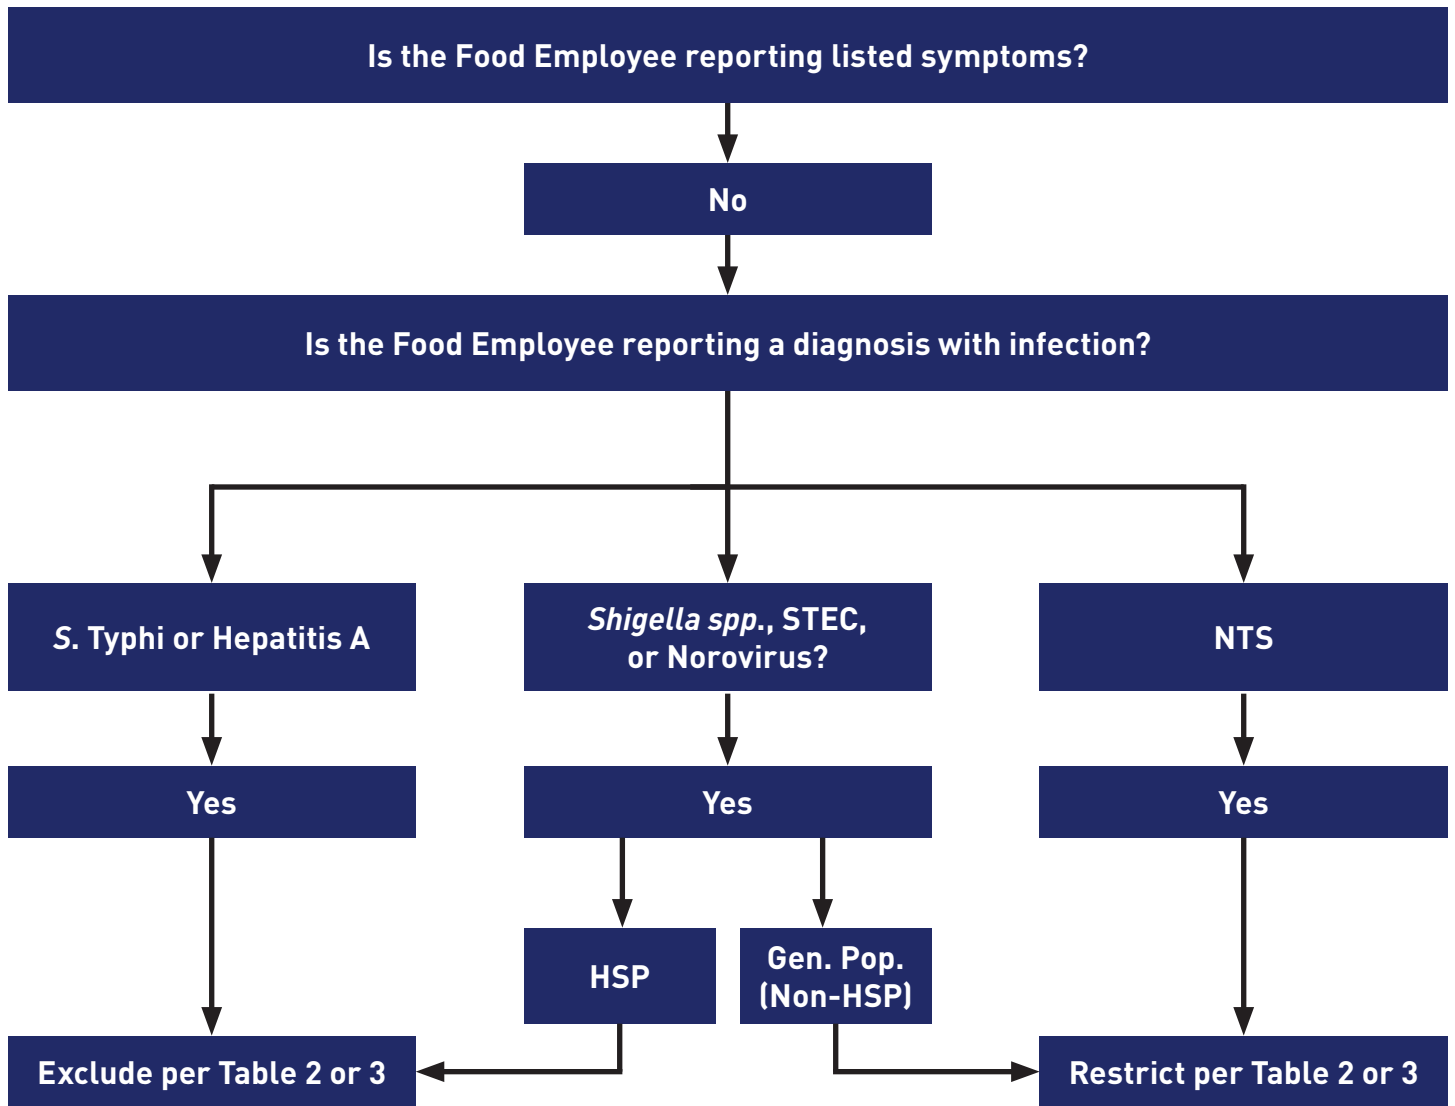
Is the Food Employee reporting listed symptoms?

No

Is the Food Employee reporting a diagnosis with infection?

S. Typhi or Hepatitis A

Shigella spp., STEC, or Norovirus?

NTS

Yes

Yes

Yes

HSP

Gen. Pop. (Non-HSP)

Exclude per Table 2 or 3

Restrict per Table 2 or 3